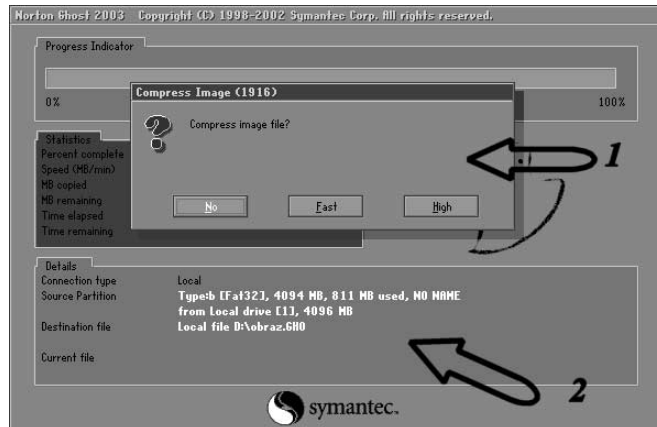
Norton Ghost 2003   Copyright (C) 1998-2002 Symantec Corp. All rights reserved.

Progress Indicator

0%

100%

Compress Image (1916)

?

Compress image file?

No

Fast

High

Statistics
Percent complete
Speed (MB/min)
MB copied
MB remaining
Time elapsed
Time remaining

1

Details
Connection type	Local
Source Partition	Type:b [Fat32], 4094 MB, 811 MB used, NO NAME
from Local drive [1], 4096 MB
Destination file	Local file D:\obraz.GHO

Current file

2

symantec.